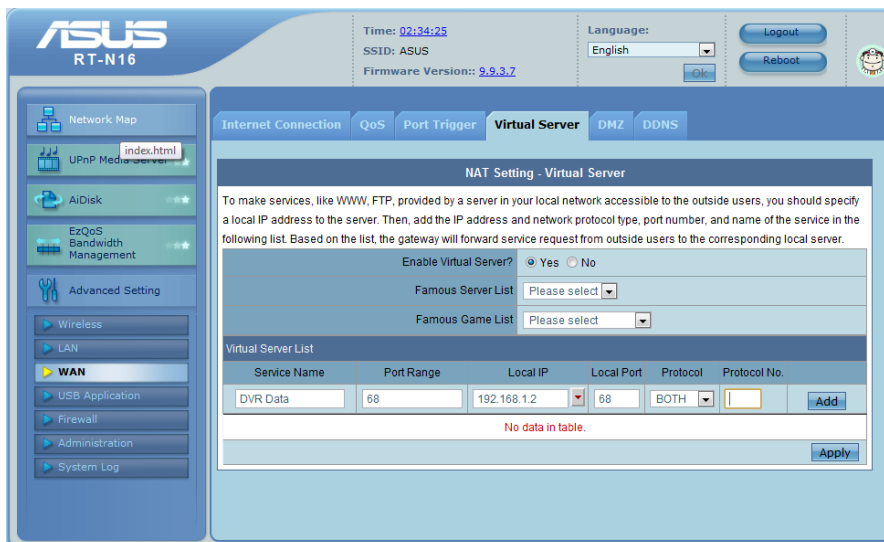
ASUS
RT-N16

Time: 02:34:25
SSID: ASUS
Firmware Version:: 9.9.3.7

Language:
English
Ok

Logout
Reboot

Network Map
UPnP Media Server
index.html
AiDisk
EzQoS Bandwidth Management
Advanced Setting
Wireless
LAN
WAN
USB Application
Firewall
Administration
System Log

Internet Connection | QoS | Port Trigger | Virtual Server | DMZ | DDNS

NAT Setting - Virtual Server

To make services, like WWW, FTP, provided by a server in your local network accessible to the outside users, you should specify a local IP address to the server. Then, add the IP address and network protocol type, port number, and name of the service in the following list. Based on the list, the gateway will forward service request from outside users to the corresponding local server.

Enable Virtual Server? Yes No
Famous Server List Please select
Famous Game List Please select

Virtual Server List

| Service Name | Port Range | Local IP | Local Port | Protocol | Protocol No. | |
|---|---|---|---|---|---|---|
| DVR Data | 68 | 192.168.1.2 | 68 | BOTH | | Add |

No data in table.

Apply